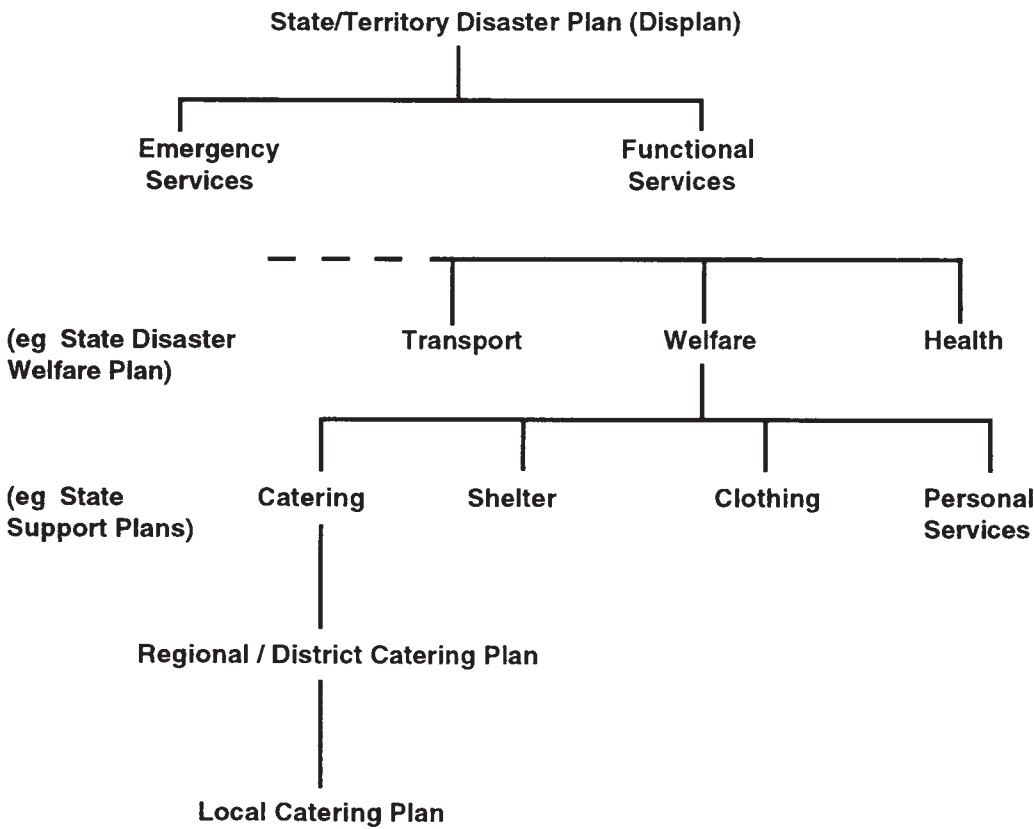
State/Territory Disaster Plan (Displan)

Emergency Services

Functional Services

(eg State Disaster Welfare Plan)

Transport

Welfare

Health

(eg State Support Plans)

Catering

Shelter

Clothing

Personal Services

Regional / District Catering Plan

Local Catering Plan